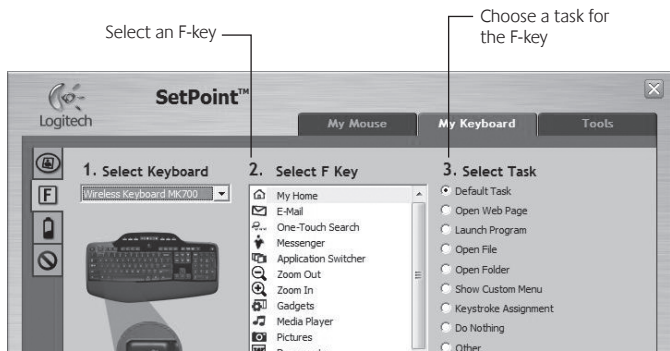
Select an F-key

Choose a task for the F-key

Logitech

SetPoint™

My Mouse

My Keyboard

Tools

F

1. Select Keyboard

Wireless Keyboard MK700

2. Select F Key

My Home
E-Mail
One-Touch Search
Messenger
Application Switcher
Zoom Out
Zoom In
Gadgets
Media Player
Pictures
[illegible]

3. Select Task

Default Task
Open Web Page
Launch Program
Open File
Open Folder
Show Custom Menu
Keystroke Assignment
Do Nothing
Other